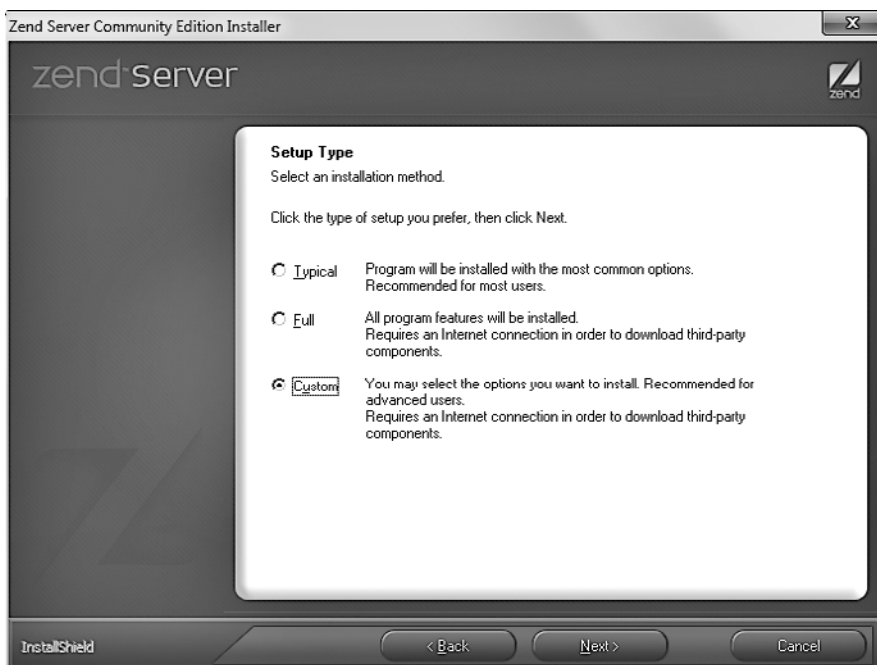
Zend Server Community Edition Installer

X

zend server

zend

Setup Type
Select an installation method.

Click the type of setup you prefer, then click Next.

Typical Program will be installed with the most common options. Recommended for most users.

Full All program features will be installed. Requires an Internet connection in order to download third-party components.

Custom You may select the options you want to install. Recommended for advanced users. Requires an Internet connection in order to download third-party components.

InstallShield

< Back

Next >

Cancel